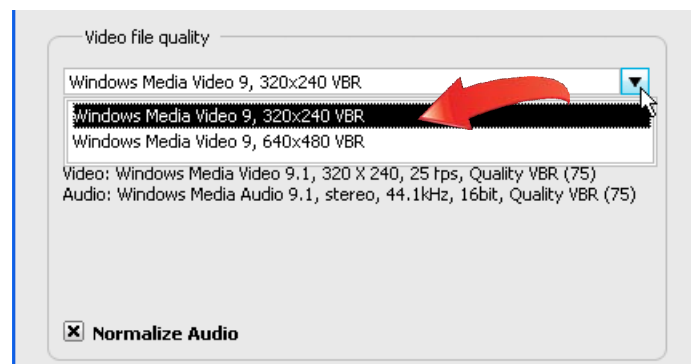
Video file quality

Windows Media Video 9, 320x240 VBR

Windows Media Video 9, 320x240 VBR
Windows Media Video 9, 640x480 VBR

Video: Windows Media Video 9.1, 320 X 240, 25 fps, Quality VBR (75)
Audio: Windows Media Audio 9.1, stereo, 44.1kHz, 16bit, Quality VBR (75)

Normalize Audio